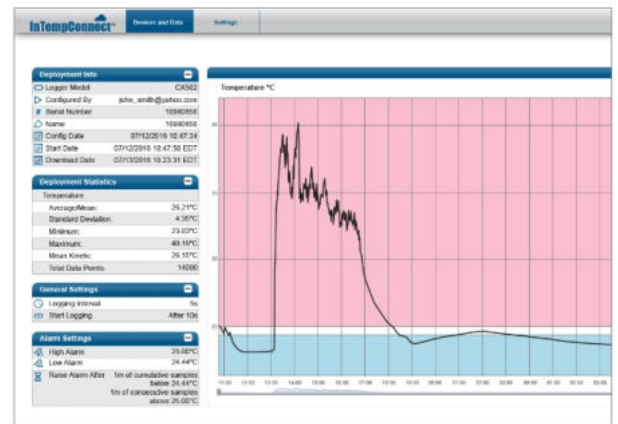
InTempConnect™

Devices and Data

Settings

Deployment Info

Logger Model CX502

Configured By john_smith@yahoo.com

Serial Number 10980658

Name 10980658

Config Date 07/12/2016 10:47:34

Start Date 07/12/2016 10:47:50 EDT

Download Date 07/13/2016 10:23:31 EDT

Deployment Statistics

Temperature

Average/Mean: 26.21°C

Standard Deviation: 4.35°C

Minimum: 23.03°C

Maximum: 40.18°C

Mean Kinetic: 29.15°C

Total Data Points: 14000

General Settings

Logging Interval 5s

Start Logging After 10s

Alarm Settings

High Alarm 26.00°C

Low Alarm 24.44°C

Raise Alarm After 1m of cumulative samples below 24.44°C 1m of consecutive samples above 26.00°C

Temperature °C

40

35

30

25

11:00 12:00 13:00 14:00 15:00 16:00 17:00 18:00 19:00 20:00 21:00 22:00 23:00 00:00 01:00 02:00